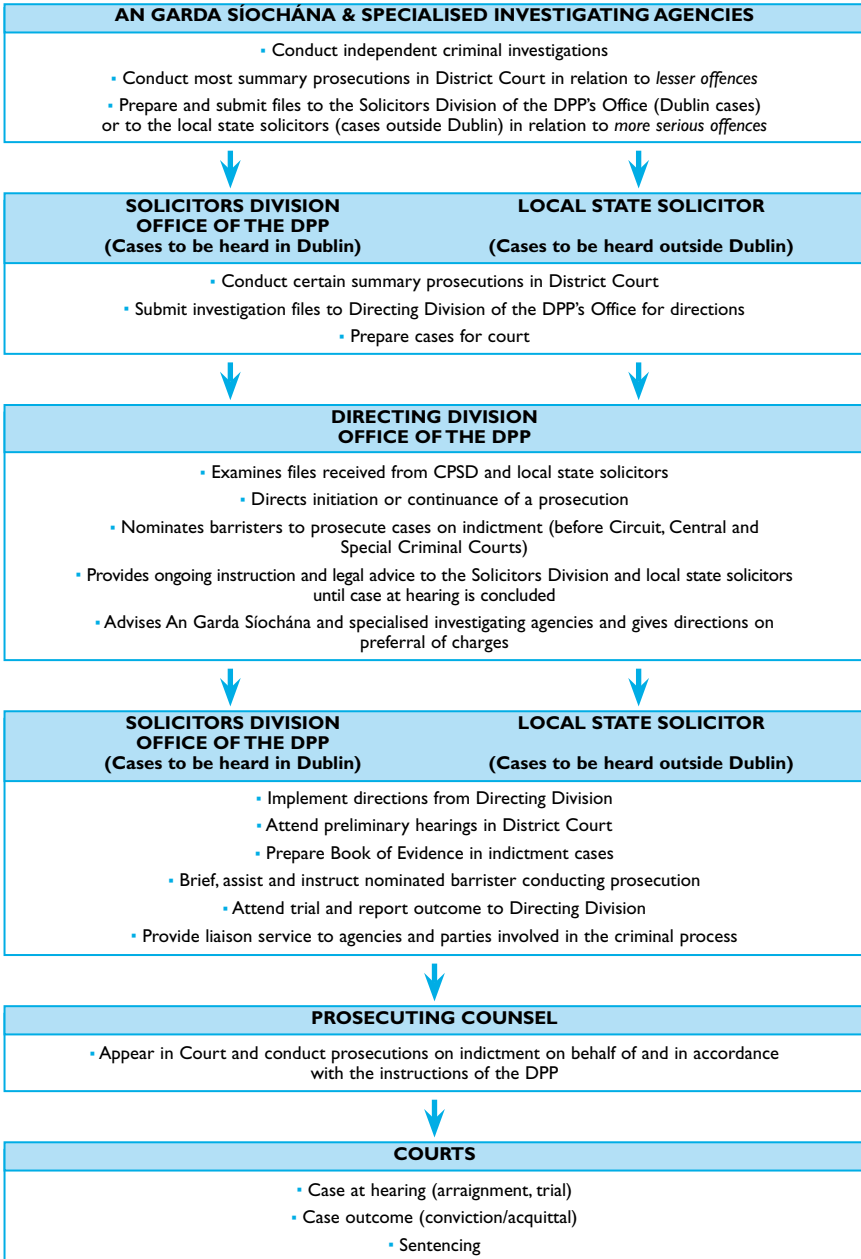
AN GARDA SÍOCHÁNA & SPECIALISED INVESTIGATING AGENCIES

▪ Conduct independent criminal investigations

▪ Conduct most summary prosecutions in District Court in relation to *lesser offences*

▪ Prepare and submit files to the Solicitors Division of the DPP's Office (Dublin cases) or to the local state solicitors (cases outside Dublin) in relation to *more serious offences*

SOLICITORS DIVISION
OFFICE OF THE DPP
(Cases to be heard in Dublin)

LOCAL STATE SOLICITOR
(Cases to be heard outside Dublin)

▪ Conduct certain summary prosecutions in District Court

▪ Submit investigation files to Directing Division of the DPP's Office for directions

▪ Prepare cases for court

DIRECTING DIVISION
OFFICE OF THE DPP

▪ Examines files received from CPSD and local state solicitors

▪ Directs initiation or continuance of a prosecution

▪ Nominates barristers to prosecute cases on indictment (before Circuit, Central and Special Criminal Courts)

▪ Provides ongoing instruction and legal advice to the Solicitors Division and local state solicitors until case at hearing is concluded

▪ Advises An Garda Síochána and specialised investigating agencies and gives directions on preferral of charges

SOLICITORS DIVISION
OFFICE OF THE DPP
(Cases to be heard in Dublin)

LOCAL STATE SOLICITOR
(Cases to be heard outside Dublin)

▪ Implement directions from Directing Division

▪ Attend preliminary hearings in District Court

▪ Prepare Book of Evidence in indictment cases

▪ Brief, assist and instruct nominated barrister conducting prosecution

▪ Attend trial and report outcome to Directing Division

▪ Provide liaison service to agencies and parties involved in the criminal process

PROSECUTING COUNSEL

▪ Appear in Court and conduct prosecutions on indictment on behalf of and in accordance with the instructions of the DPP

COURTS

▪ Case at hearing (arraignment, trial)

▪ Case outcome (conviction/acquittal)

▪ Sentencing